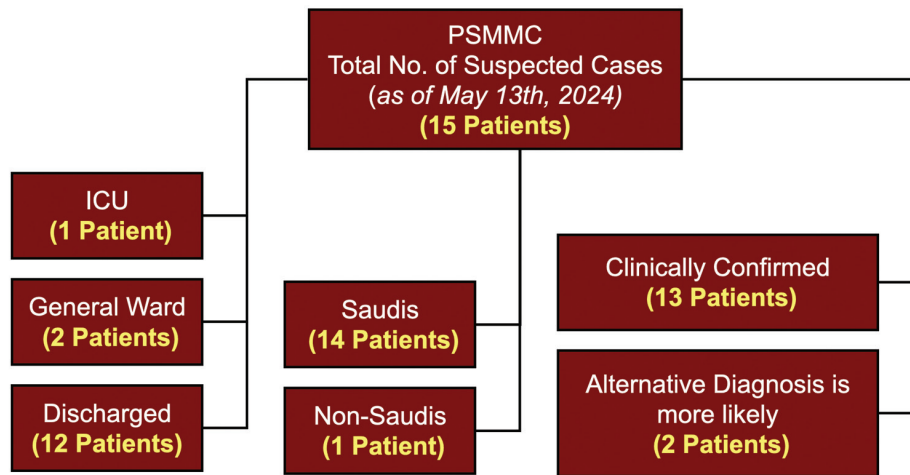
PSMMC
Total No. of Suspected Cases
(as of May 13th, 2024)
(15 Patients)

ICU
(1 Patient)

General Ward
(2 Patients)

Discharged
(12 Patients)

Saudis
(14 Patients)

Non-Saudis
(1 Patient)

Clinically Confirmed
(13 Patients)

Alternative Diagnosis is more likely
(2 Patients)